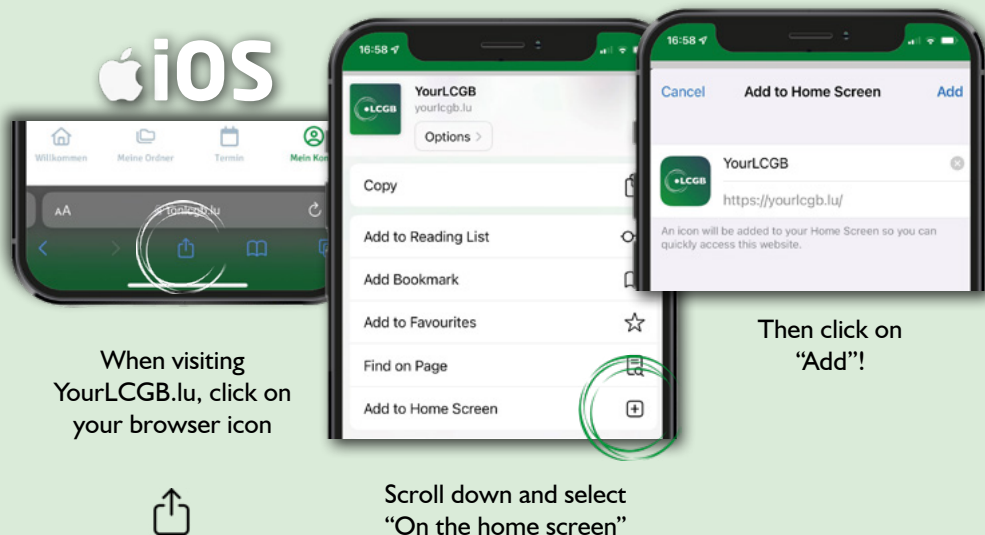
iOS

Willkommen Meine Ordner Termin Mein Kon

AA yourlcgb.lu

When visiting YourLCGB.lu, click on your browser icon

16:58

LCGB

YourLCGB
yourlcgb.lu
Options >

Copy

Add to Reading List

Add Bookmark

Add to Favourites

Find on Page

Add to Home Screen

Scroll down and select "On the home screen"

16:58

Cancel Add to Home Screen Add

LCGB

YourLCGB
https://yourlcgb.lu/

An icon will be added to your Home Screen so you can quickly access this website.

Then click on "Add"!